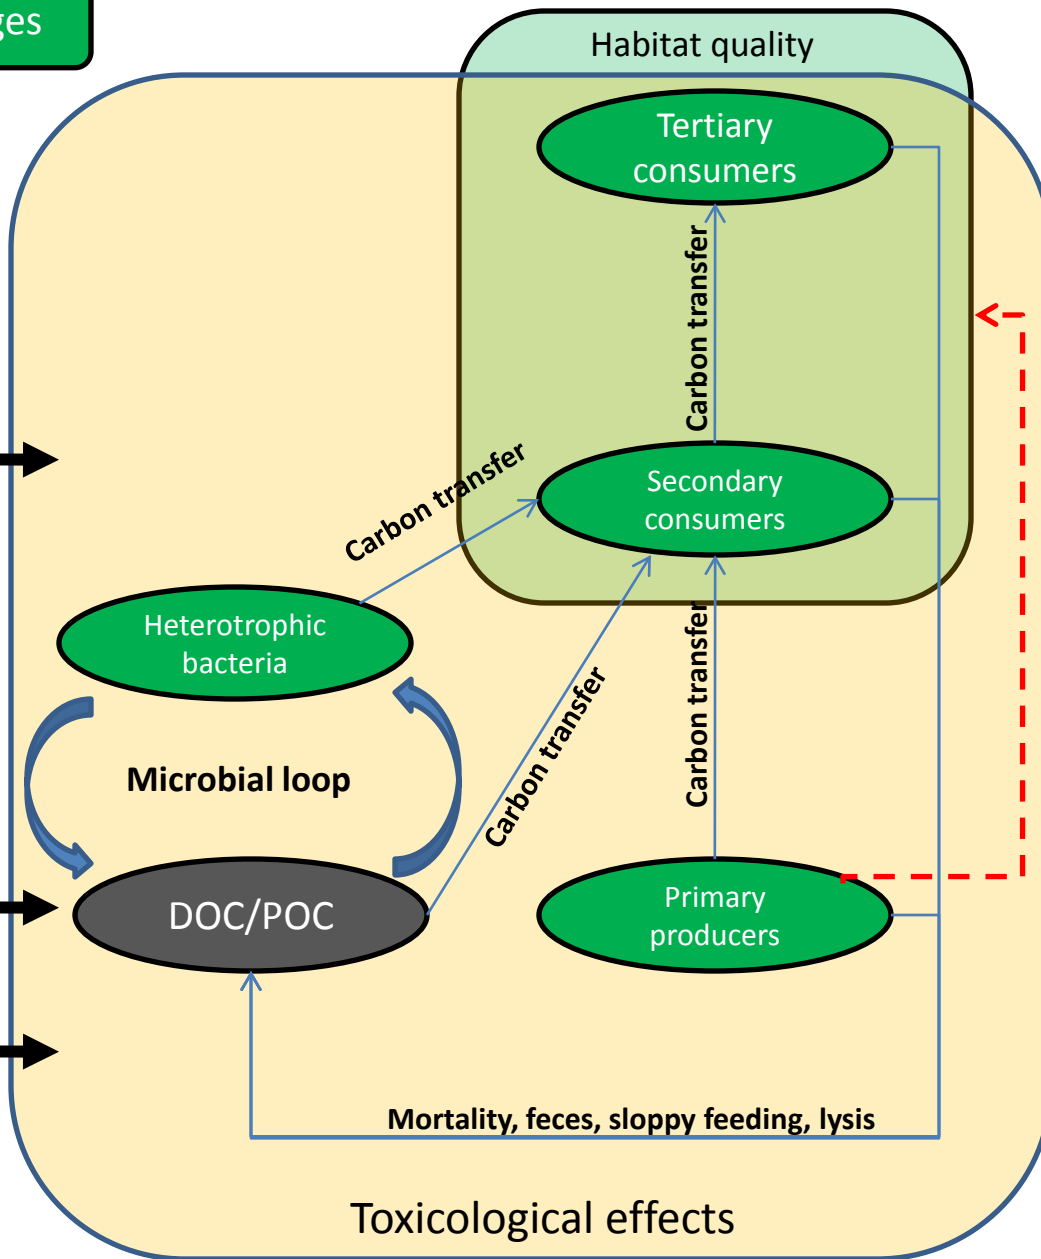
ges

Habitat quality

Tertiary consumers

Carbon transfer

Secondary consumers

Carbon transfer

Heterotrophic bacteria

Microbial loop

Carbon transfer

Carbon transfer

DOC/POC

Primary producers

Mortality, feces, sloppy feeding, lysis

Toxicological effects